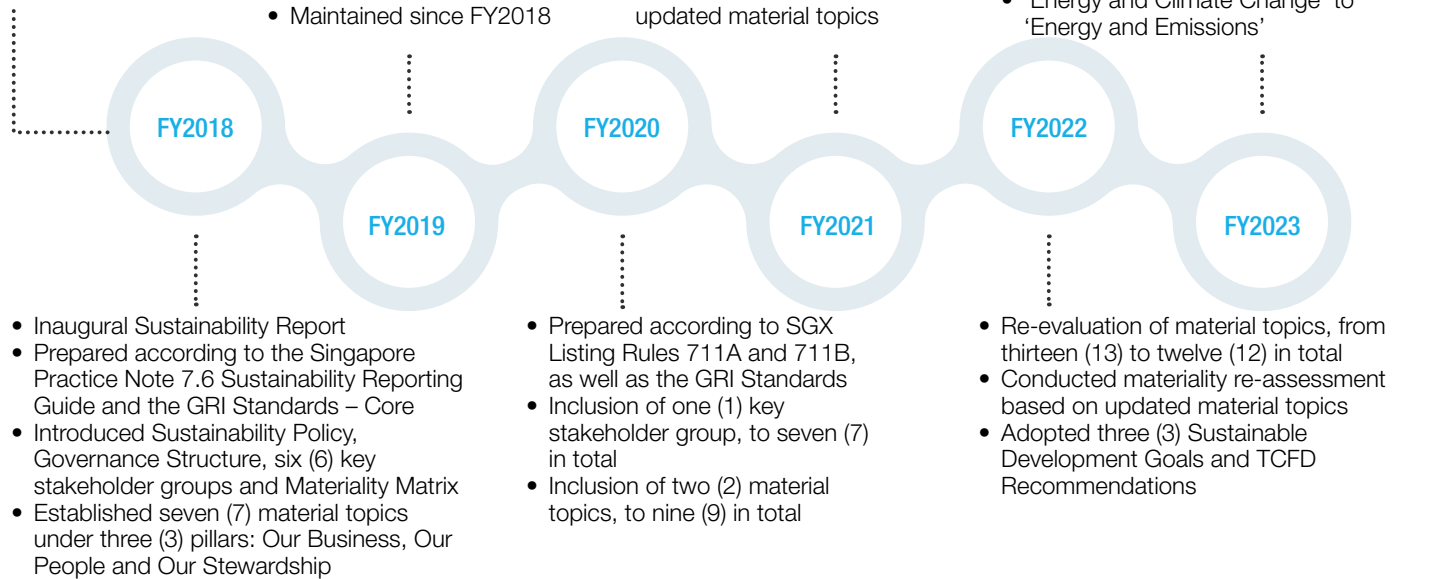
• Maintained since FY2018

updated material topics

• 'Energy and Climate Change' to 'Energy and Emissions'

FY2018

FY2019

FY2020

FY2021

FY2022

FY2023

• Inaugural Sustainability Report
• Prepared according to the Singapore Practice Note 7.6 Sustainability Reporting Guide and the GRI Standards – Core
• Introduced Sustainability Policy, Governance Structure, six (6) key stakeholder groups and Materiality Matrix
• Established seven (7) material topics under three (3) pillars: Our Business, Our People and Our Stewardship

• Prepared according to SGX Listing Rules 711A and 711B, as well as the GRI Standards
• Inclusion of one (1) key stakeholder group, to seven (7) in total
• Inclusion of two (2) material topics, to nine (9) in total

• Re-evaluation of material topics, from thirteen (13) to twelve (12) in total
• Conducted materiality re-assessment based on updated material topics
• Adopted three (3) Sustainable Development Goals and TCFD Recommendations